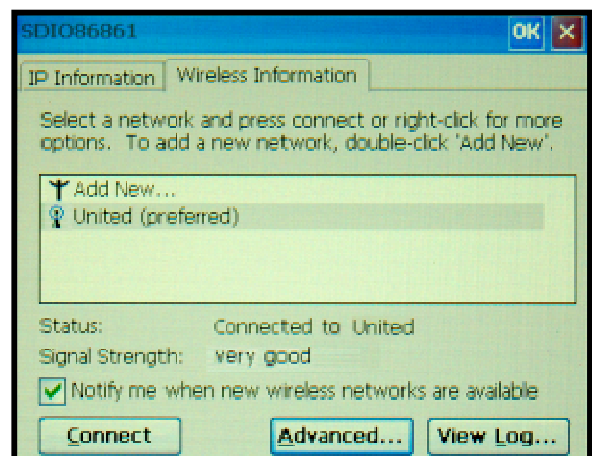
SDIO86861

OK

IP Information

Wireless Information

Select a network and press connect or right-click for more options. To add a new network, double-click 'Add New'.

Add New...
United (preferred)

Status: Connected to United
Signal Strength: Very good

Notify me when new wireless networks are available

Connect

Advanced...

View Log...